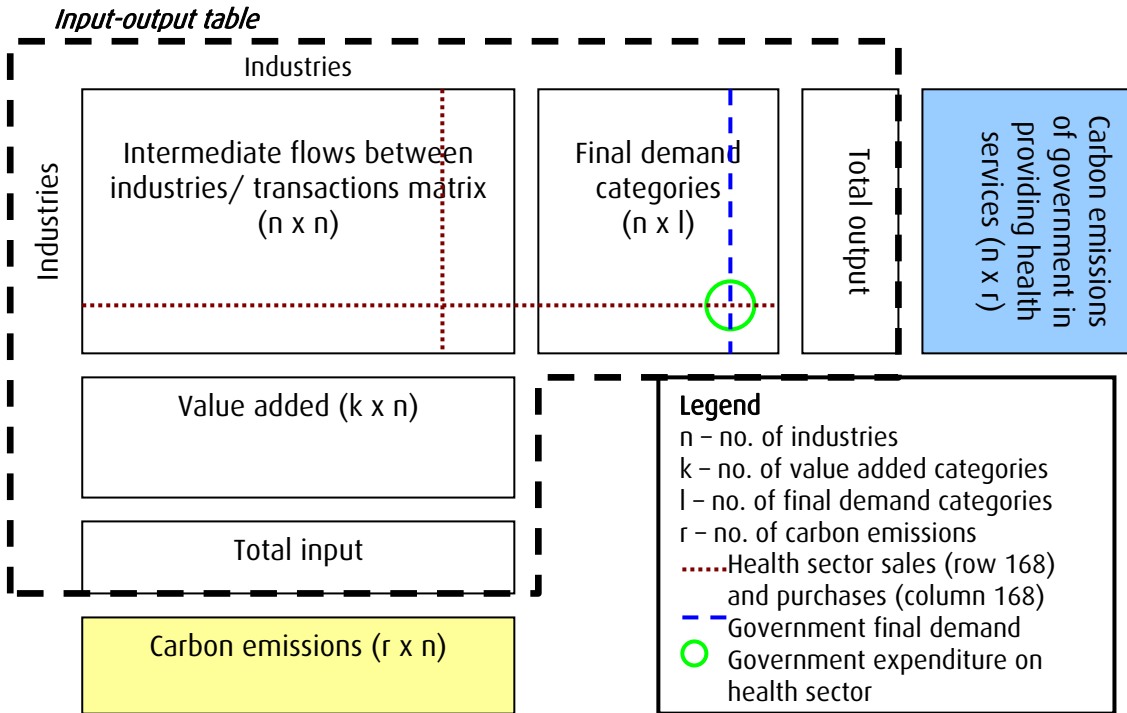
Input-output table

Industries

Industries

Intermediate flows between industries/ transactions matrix (n x n)

Final demand categories (n x l)

Total output

Carbon emissions of government in providing health services (n x r)

Value added (k x n)

Total input

Carbon emissions (r x n)

Legend
n – no. of industries
k – no. of value added categories
l – no. of final demand categories
r – no. of carbon emissions
Health sector sales (row 168) and purchases (column 168)
Government final demand
Government expenditure on health sector